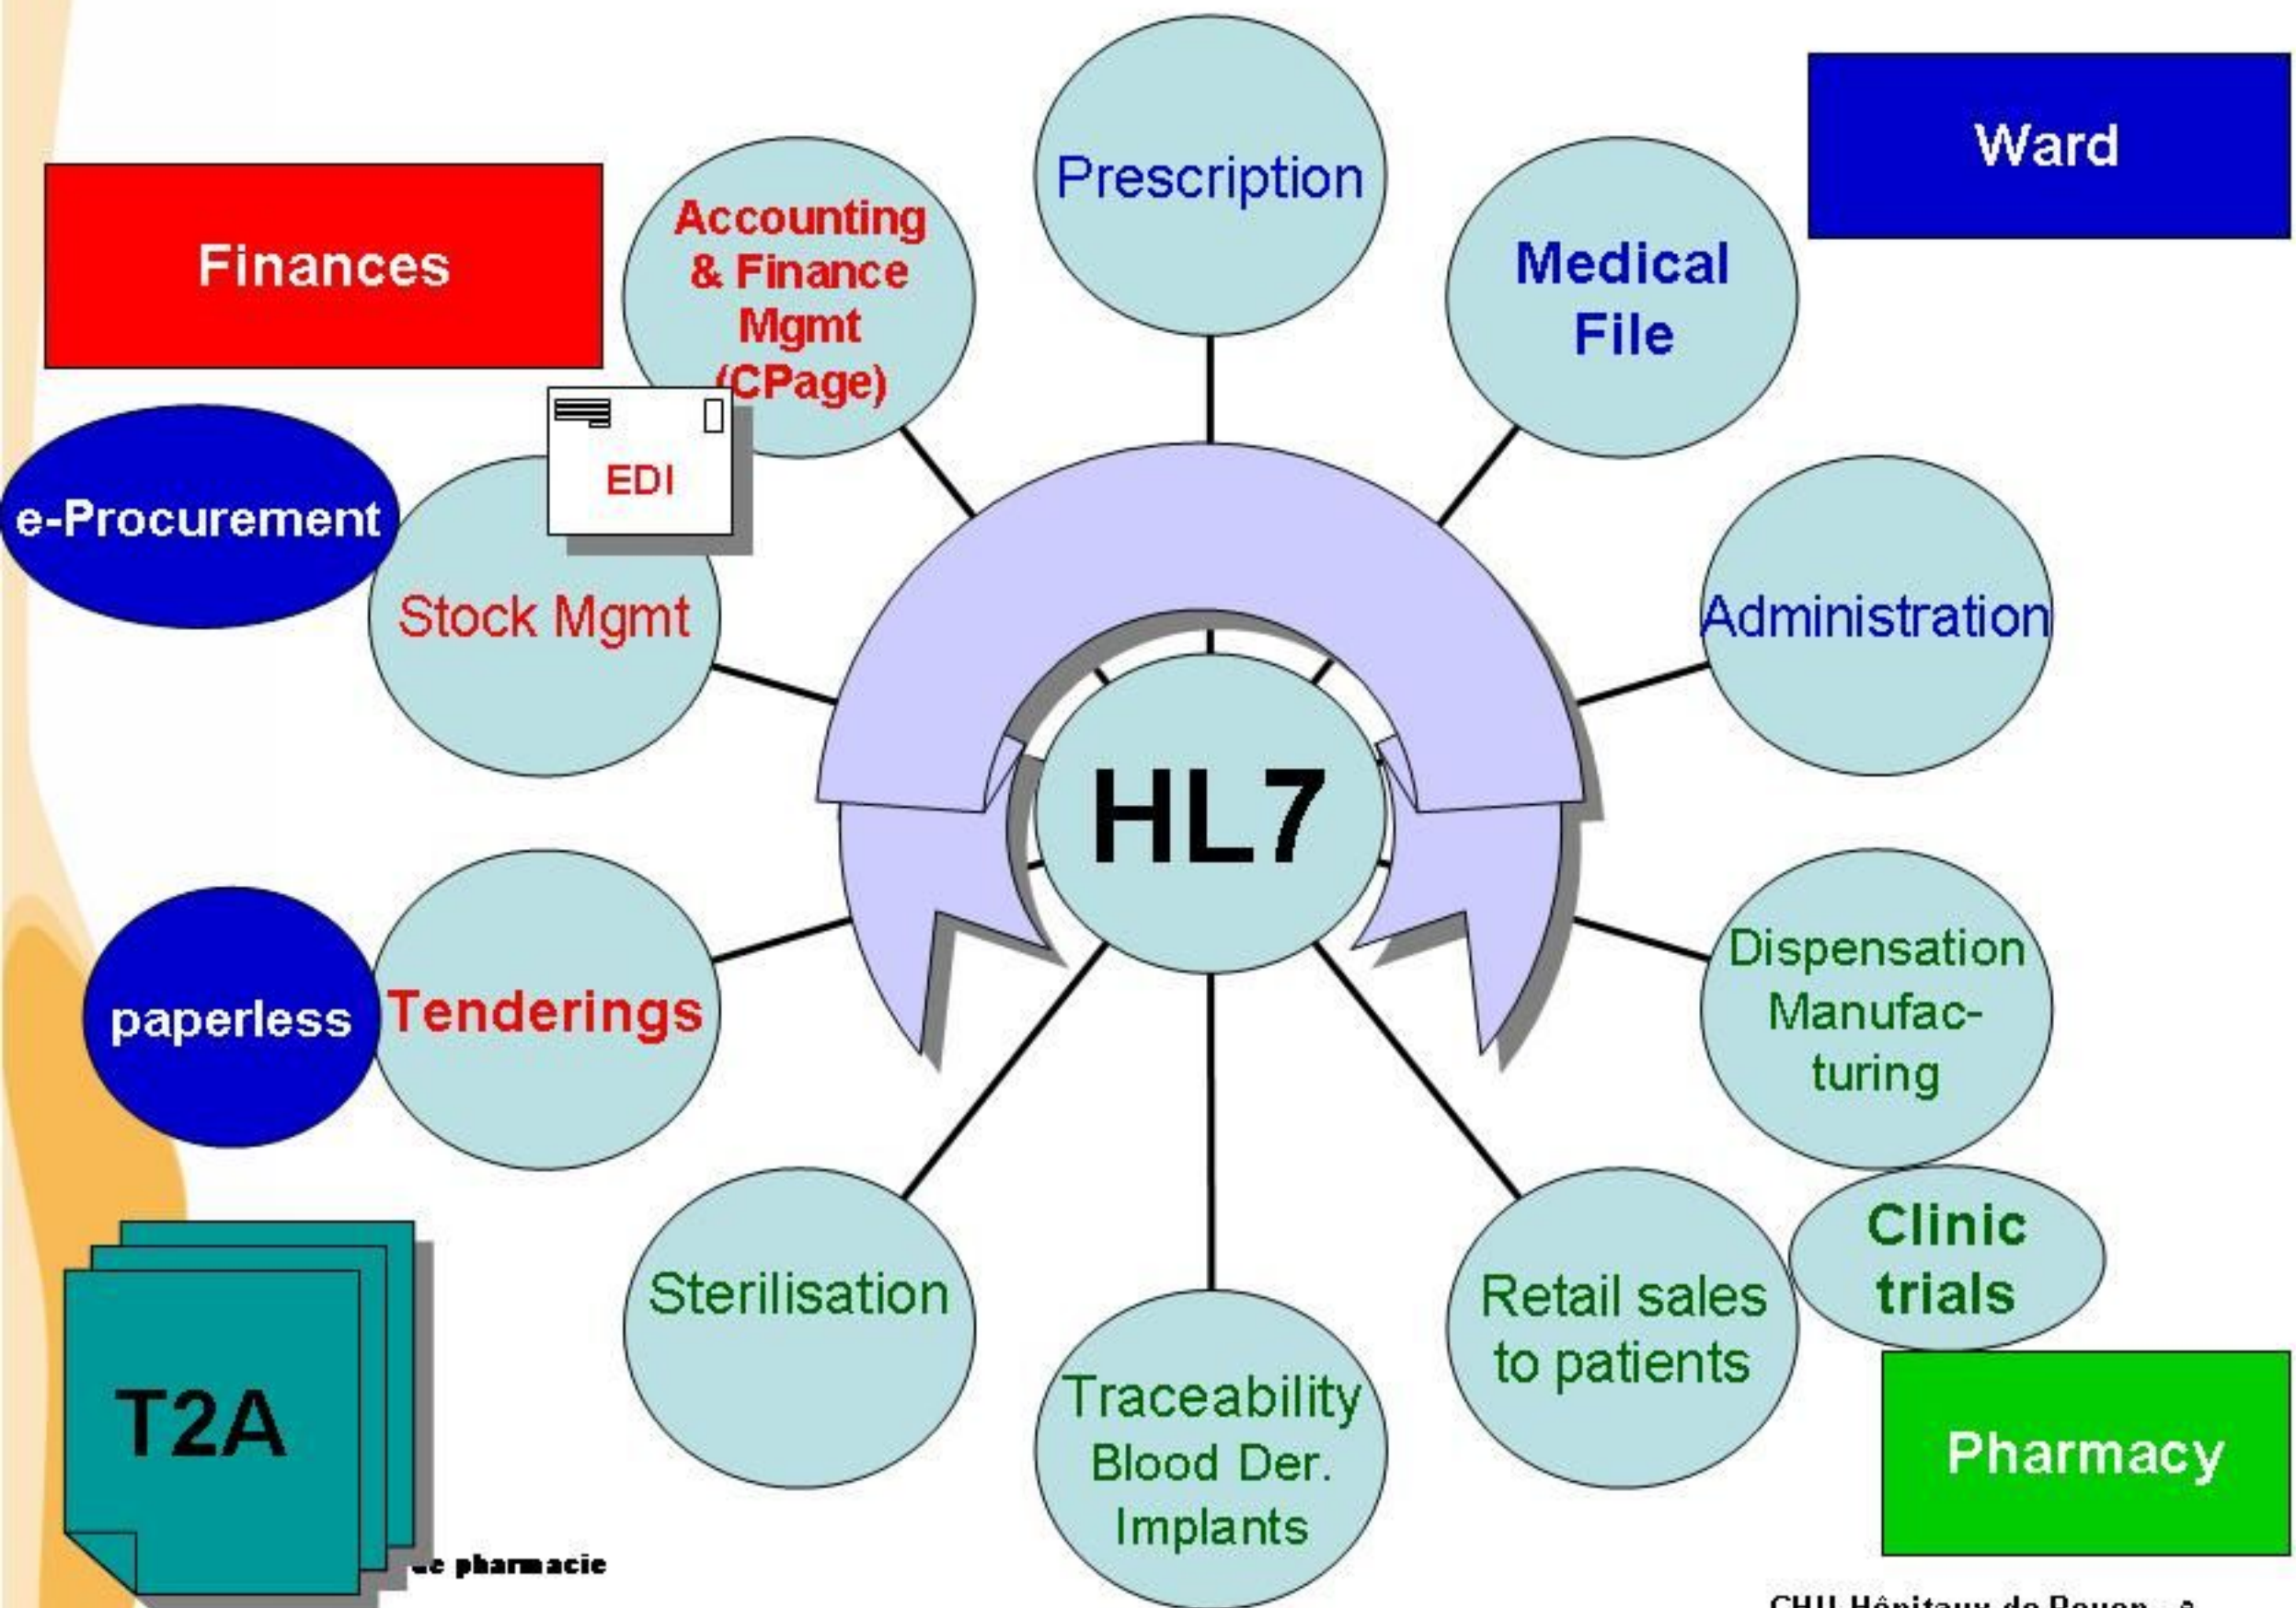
Finances

Accounting & Finance Mgmt (CPage)

Prescription

Medical File

Ward

EDI

e-Procurement

Stock Mgmt

Administration

HL7

paperless

Tenderings

Dispensation Manufacturing

Clinic trials

Sterilisation

Traceability Blood Der. Implants

Retail sales to patients

Pharmacy

T2A

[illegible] pharmacie

CHU Hôpitaux de Rouen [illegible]